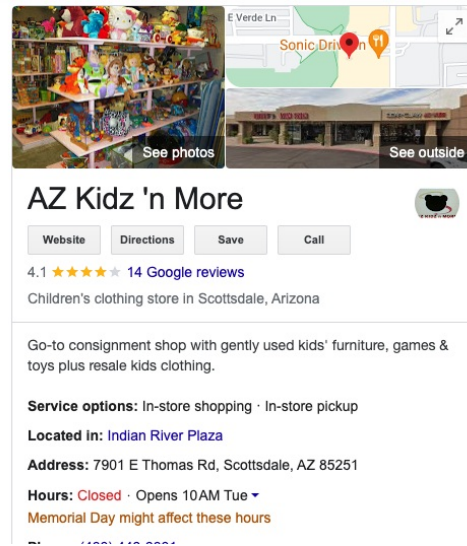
E Verde Ln

Sonic Drive

See photos

See outside

AZ Kidz 'n More

Website

Directions

Save

Call

4.1 ★★★★★ 14 Google reviews

Children's clothing store in Scottsdale, Arizona

Go-to consignment shop with gently used kids' furniture, games & toys plus resale kids clothing.

**Service options:** In-store shopping · In-store pickup

**Located in:** Indian River Plaza

**Address:** 7901 E Thomas Rd, Scottsdale, AZ 85251

**Hours:** Closed · Opens 10AM Tue

Memorial Day might affect these hours

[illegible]